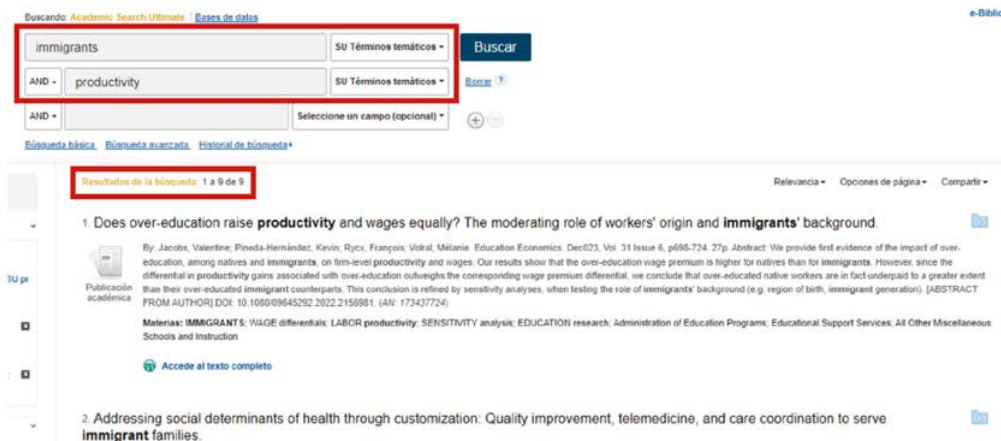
Buscando: Academic Search Ultimate | Bases de datos

e-Biblio

immigrants

SU Términos temáticos ▾

Buscar

AND ▾ productivity

SU Términos temáticos ▾

Borrar ?

AND ▾

Seleccione un campo (opcional) ▾

Búsqueda básica Búsqueda avanzada Historial de búsqueda ▸

Resultados de la búsqueda: 1 a 9 de 9

Relevancia ▾ Opciones de página ▾ Compartir ▾

1. Does over-education raise **productivity** and wages equally? The moderating role of workers' origin and **immigrants**' background.

By: Jacobs, Valentine; Pineda-Hernández, Kevin; Rycx, François; Volral, Mélanie. Education Economics. Dec2023, Vol. 31 Issue 6, p698-724. 27p. Abstract: We provide first evidence of the impact of over-education, among natives and **immigrants**, on firm-level **productivity** and wages. Our results show that the over-education wage premium is higher for natives than for **immigrants**. However, since the differential in **productivity** gains associated with over-education outweighs the corresponding wage premium differential, we conclude that over-educated native workers are in fact underpaid to a greater extent than their over-educated **immigrant** counterparts. This conclusion is refined by sensitivity analyses, when testing the role of **immigrants**' background (e.g. region of birth, **immigrant** generation). [ABSTRACT FROM AUTHOR] DOI: 10.1080/09645292.2022.2156981. (AN: 173437724)

Publicación académica

Materias: **IMMIGRANTS**; WAGE differentials; LABOR **productivity**; SENSITIVITY analysis; EDUCATION research; Administration of Education Programs; Educational Support Services; All Other Miscellaneous Schools and Instruction

Accede al texto completo

2. Addressing social determinants of health through customization: Quality improvement, telemedicine, and care coordination to serve **immigrant** families.

SU pr